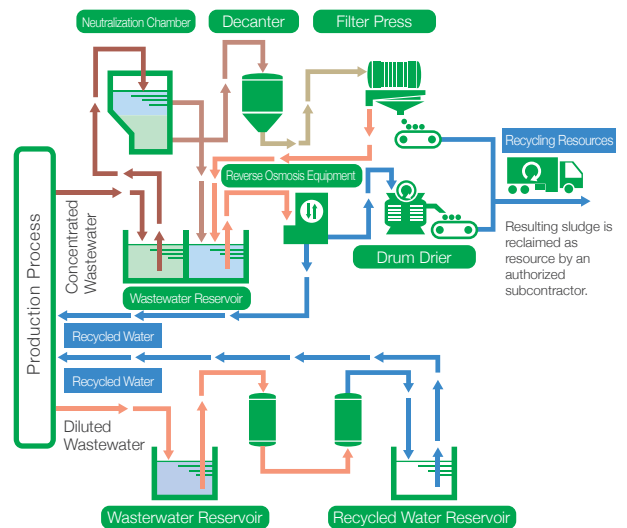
Neutralization Chamber

Decanter

Filter Press

Recycling Resources

Reverse Osmosis Equipment

Production Process

Concentrated Wastewater

Drum Drier

Resulting sludge is reclaimed as resource by an authorized subcontractor.

Wastewater Reservoir

Recycled Water

Recycled Water

Diluted Wastewater

Wasterwater Reservoir

Recycled Water Reservoir